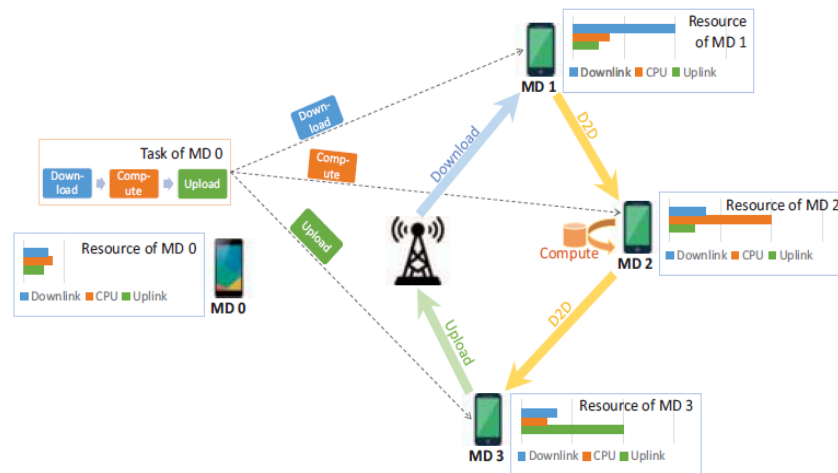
Resource of MD 1

Downlink CPU Uplink

MD 1

Down-load

Task of MD 0

Down-load

Comp-ute

Upload

Comp-ute

Download

D2D

Resource of MD 2

Downlink CPU Uplink

Upload

Compute

MD 2

Resource of MD 0

Downlink CPU Uplink

MD 0

Upload

D2D

Resource of MD 3

MD 3

Downlink CPU Uplink